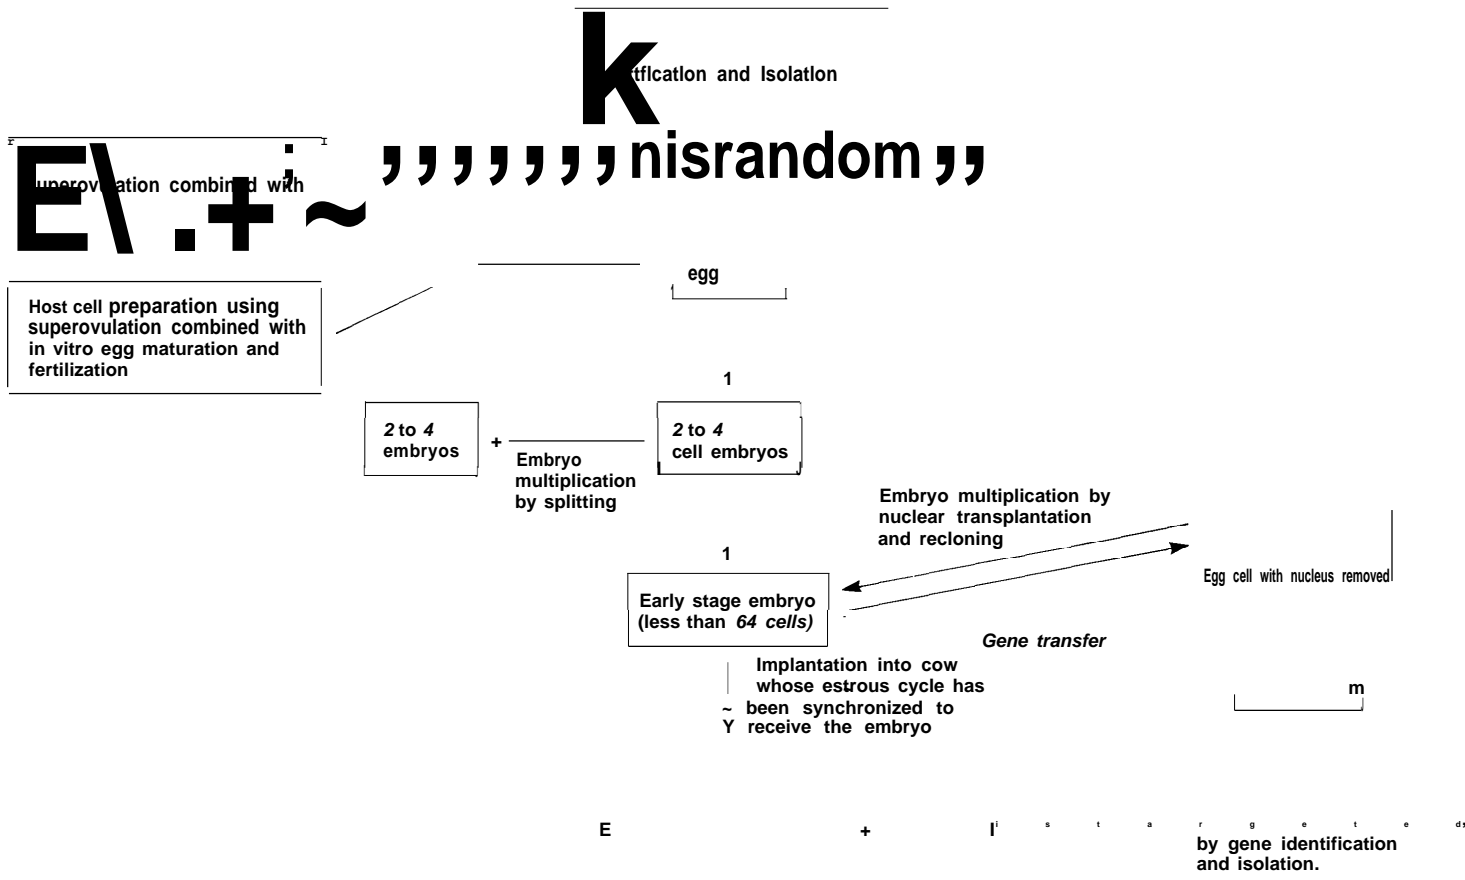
k ttflcatlon and Isolatlon

r I

E\ .+ ; ~ uperovulation combin d with

,,,,,,, nisrandom ,,

egg

Host cell preparation using superovulation combined with in vitro egg maturation and fertilization

1

2 to 4 embryos

+ Embryo multiplication by splitting

2 to 4 cell embryos

Embryo multiplication by nuclear transplantation and recloning

Egg cell with nucleus removed

1

Early stage embryo (less than 64 cells)

Gene transfer

Implantation into cow whose estrous cycle has
~ been synchronized to
Y receive the embryo

m

E + I i s t a r g e t e d, by gene identification and isolation.